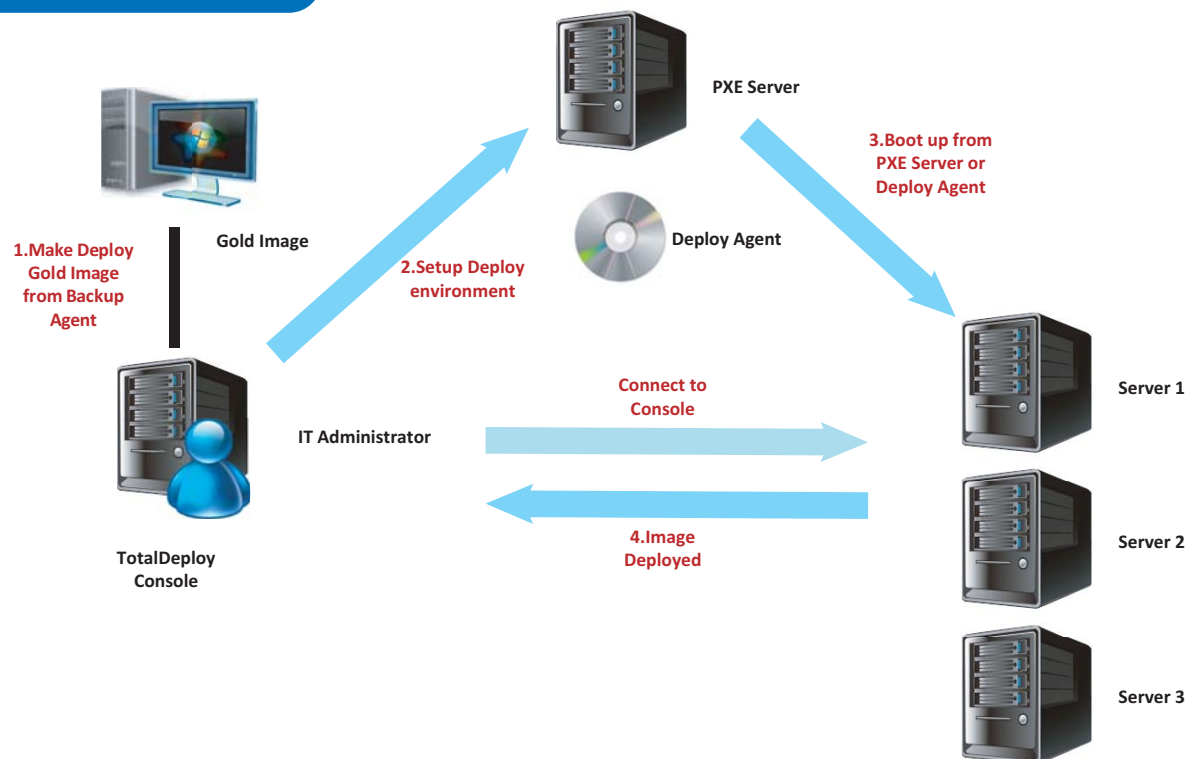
PXE Server

3.Boot up from PXE Server or Deploy Agent

Gold Image

1.Make Deploy Gold Image from Backup Agent

2.Setup Deploy environment

Deploy Agent

Connect to Console

IT Administrator

Server 1

4.Image Deployed

TotalDeploy Console

Server 2

Server 3